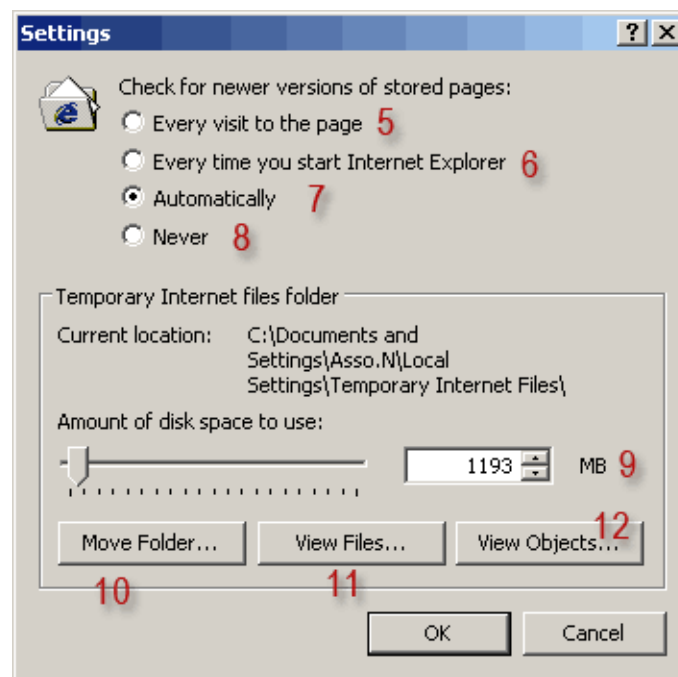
Settings ? X

Check for newer versions of stored pages:
Every visit to the page 5
Every time you start Internet Explorer 6
Automatically 7
Never 8

Temporary Internet files folder
Current location: C:\Documents and Settings\Asso.N\Local Settings\Temporary Internet Files\
Amount of disk space to use:
1193 MB 9

Move Folder... View Files... View Objects... 12
10 11

OK Cancel